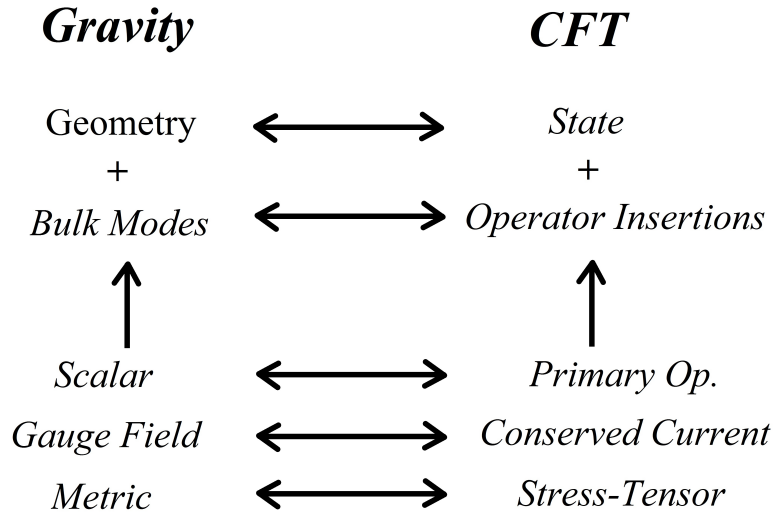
| Gravity | | CFT |
|---|---|---|
| Geometry | $\longleftrightarrow$ | State |
| + | | + |
| Bulk Modes | $\longleftrightarrow$ | Operator Insertions |
| $\uparrow$ | | $\uparrow$ |
| Scalar | $\longleftrightarrow$ | Primary Op. |
| Gauge Field | $\longleftrightarrow$ | Conserved Current |
| Metric | $\longleftrightarrow$ | Stress-Tensor |